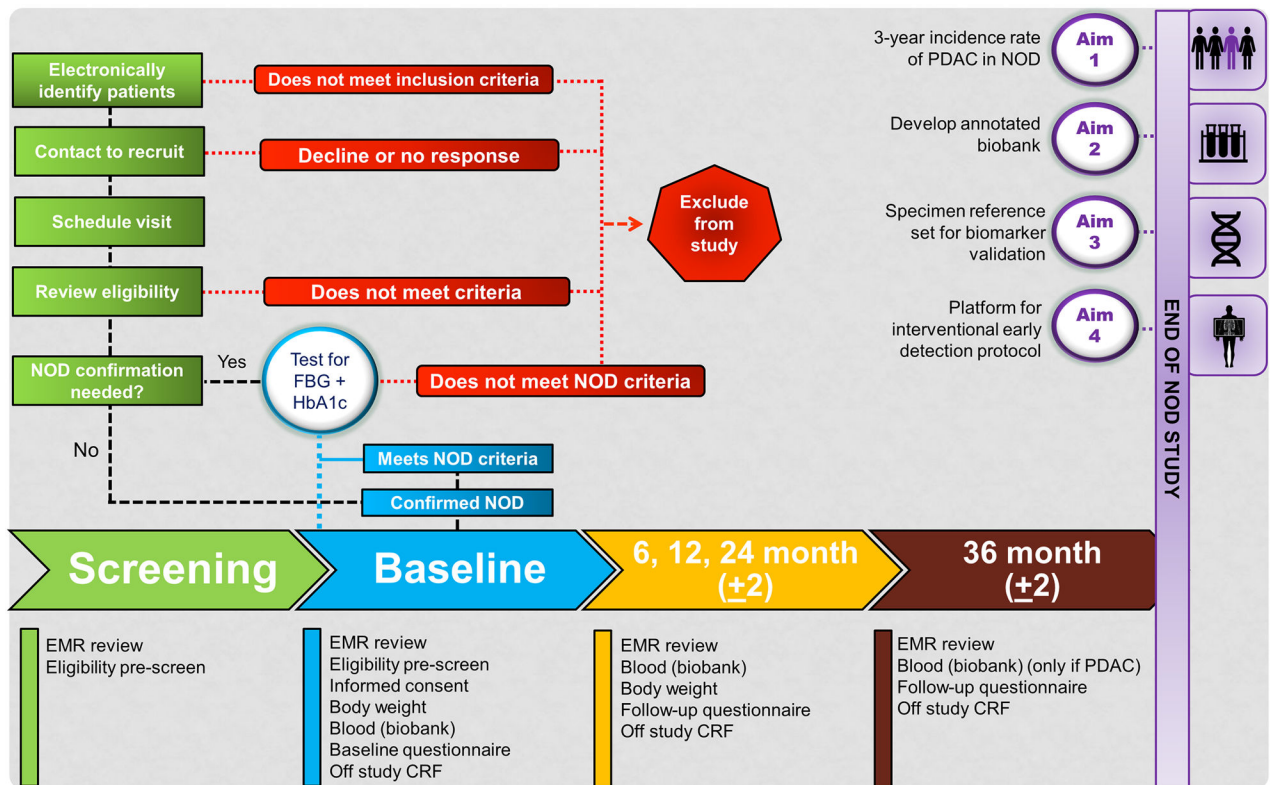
Electronically identify patients

Does not meet inclusion criteria

Contact to recruit

Decline or no response

Schedule visit

Exclude from study

Review eligibility

Does not meet criteria

NOD confirmation needed?

Yes

Test for FBG + HbA1c

Does not meet NOD criteria

No

Meets NOD criteria

Confirmed NOD

3-year incidence rate of PDAC in NOD

Aim 1

Develop annotated biobank

Aim 2

Specimen reference set for biomarker validation

Aim 3

Platform for interventional early detection protocol

Aim 4

END OF NOD STUDY

Screening

Baseline

6, 12, 24 month ($\pm$2)

36 month ($\pm$2)

EMR review
Eligibility pre-screen

EMR review
Eligibility pre-screen
Informed consent
Body weight
Blood (biobank)
Baseline questionnaire
Off study CRF

EMR review
Blood (biobank)
Body weight
Follow-up questionnaire
Off study CRF

EMR review
Blood (biobank) (only if PDAC)
Follow-up questionnaire
Off study CRF